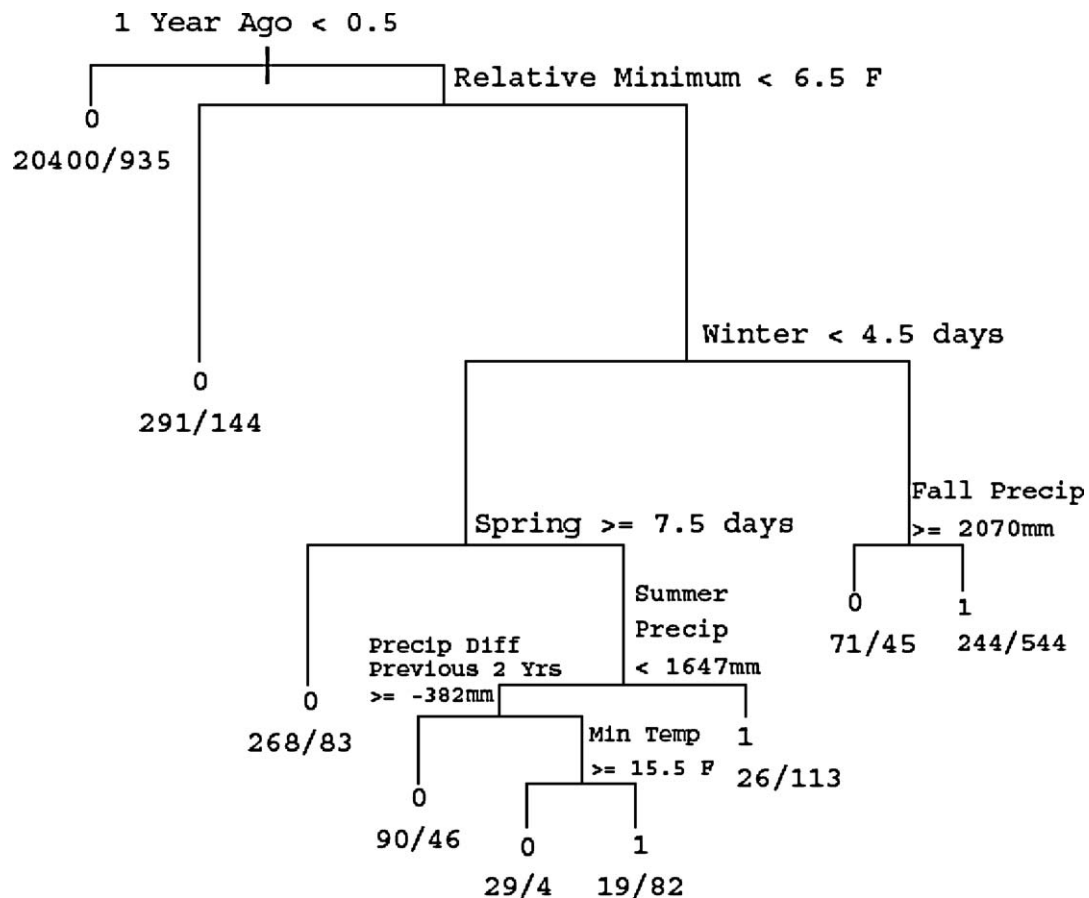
1 Year Ago < 0.5

Relative Minimum < 6.5 F

0
20400/935

Winter < 4.5 days

0
291/144

Fall Precip
>= 2070mm

Spring >= 7.5 days

0
71/45

1
244/544

Summer
Precip
< 1647mm

Precip Diff
Previous 2 Yrs
>= -382mm

0
268/83

Min Temp
>= 15.5 F

1
26/113

0
90/46

0
29/4

1
19/82